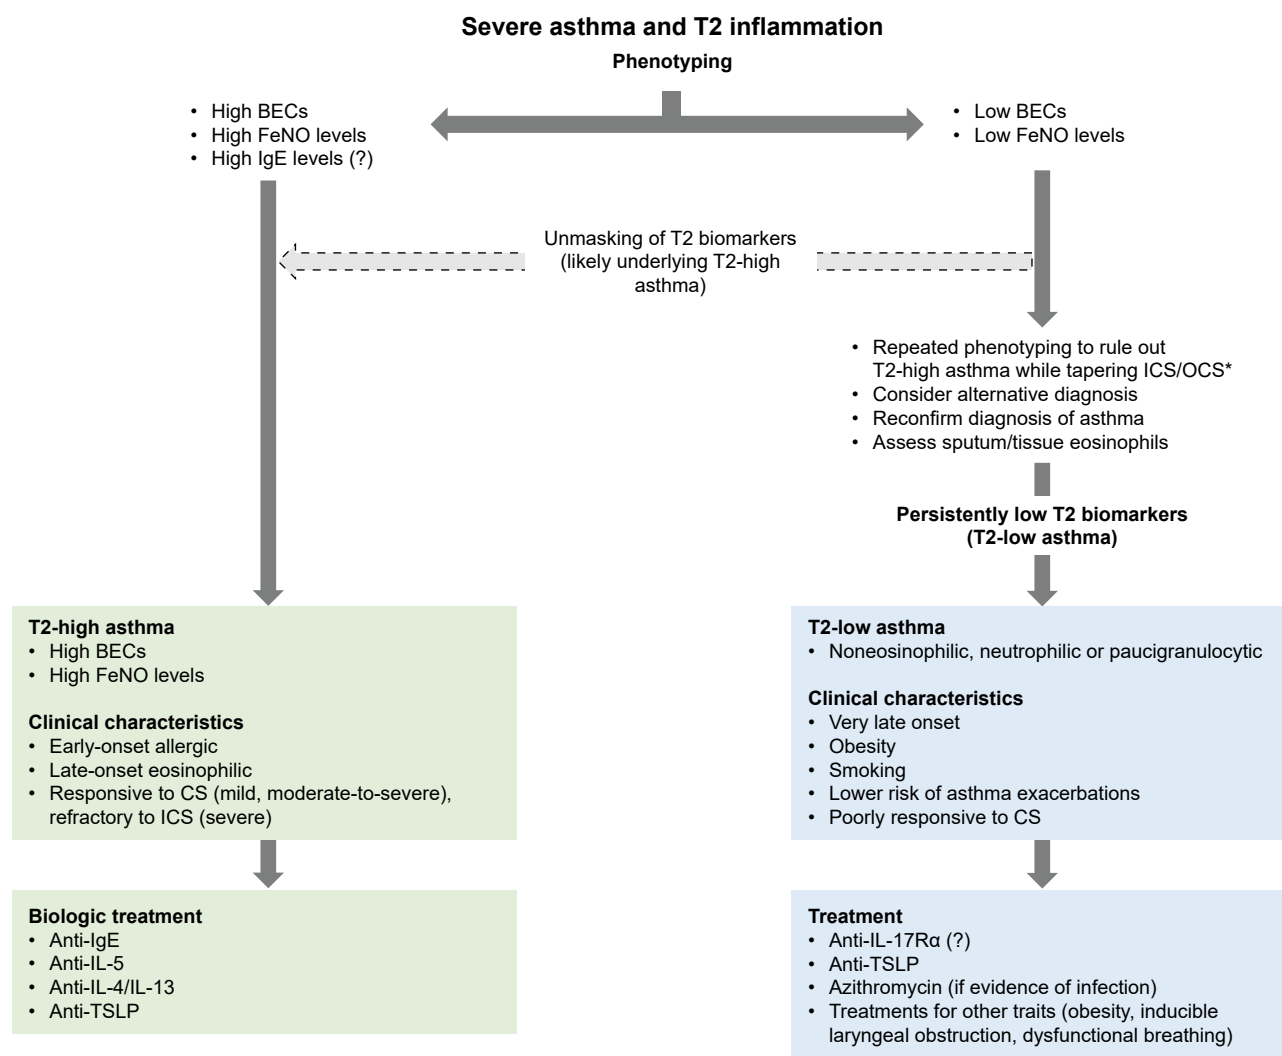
**Severe asthma and T2 inflammation**

**Phenotyping**

- High BECs
- High FeNO levels
- High IgE levels (?)

- Low BECs
- Low FeNO levels

Unmasking of T2 biomarkers (likely underlying T2-high asthma)

- Repeated phenotyping to rule out T2-high asthma while tapering ICS/OCS*
- Consider alternative diagnosis
- Reconfirm diagnosis of asthma
- Assess sputum/tissue eosinophils

**Persistently low T2 biomarkers (T2-low asthma)**

**T2-high asthma**
- High BECs
- High FeNO levels

**Clinical characteristics**
- Early-onset allergic
- Late-onset eosinophilic
- Responsive to CS (mild, moderate-to-severe), refractory to ICS (severe)

**Biologic treatment**
- Anti-IgE
- Anti-IL-5
- Anti-IL-4/IL-13
- Anti-TSLP

**T2-low asthma**
- Noneosinophilic, neutrophilic or paucigranulocytic

**Clinical characteristics**
- Very late onset
- Obesity
- Smoking
- Lower risk of asthma exacerbations
- Poorly responsive to CS

**Treatment**
- Anti-IL-17Rα (?)
- Anti-TSLP
- Azithromycin (if evidence of infection)
- Treatments for other traits (obesity, inducible laryngeal obstruction, dysfunctional breathing)